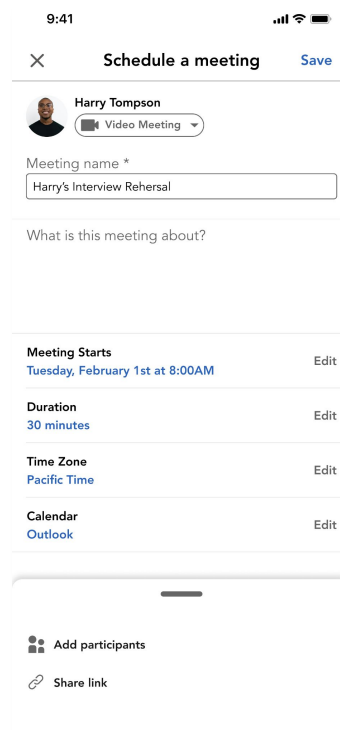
9:41

Schedule a meeting
Save

Harry Tompson
Video Meeting

Meeting name *
Harry's Interview Rehersal

What is this meeting about?

Meeting Starts
Tuesday, February 1st at 8:00AM
Edit

Duration
30 minutes
Edit

Time Zone
Pacific Time
Edit

Calendar
Outlook
Edit

Add participants

Share link